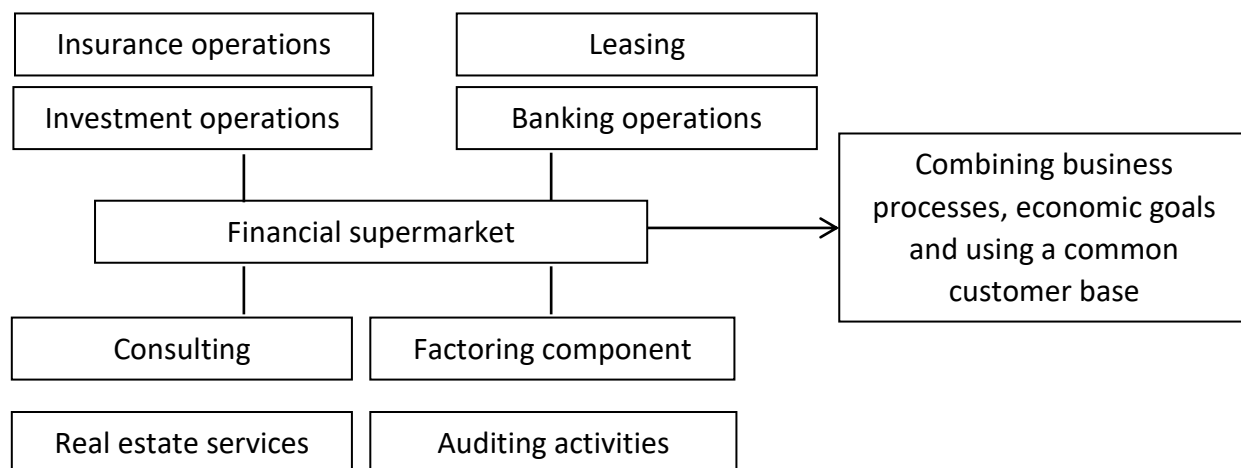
Insurance operations

Leasing

Investment operations

Banking operations

Financial supermarket

Combining business processes, economic goals and using a common customer base

Consulting

Factoring component

Real estate services

Auditing activities